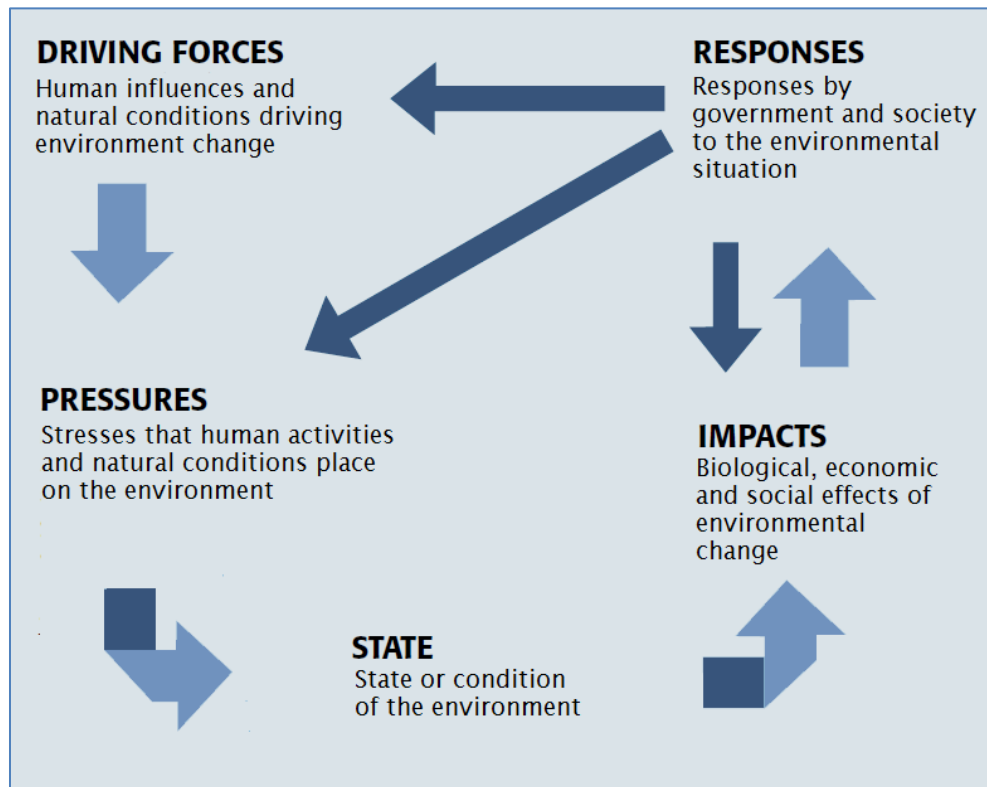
DRIVING FORCES
Human influences and natural conditions driving environment change

RESPONSES
Responses by government and society to the environmental situation

PRESSURES
Stresses that human activities and natural conditions place on the environment

IMPACTS
Biological, economic and social effects of environmental change

STATE
State or condition of the environment